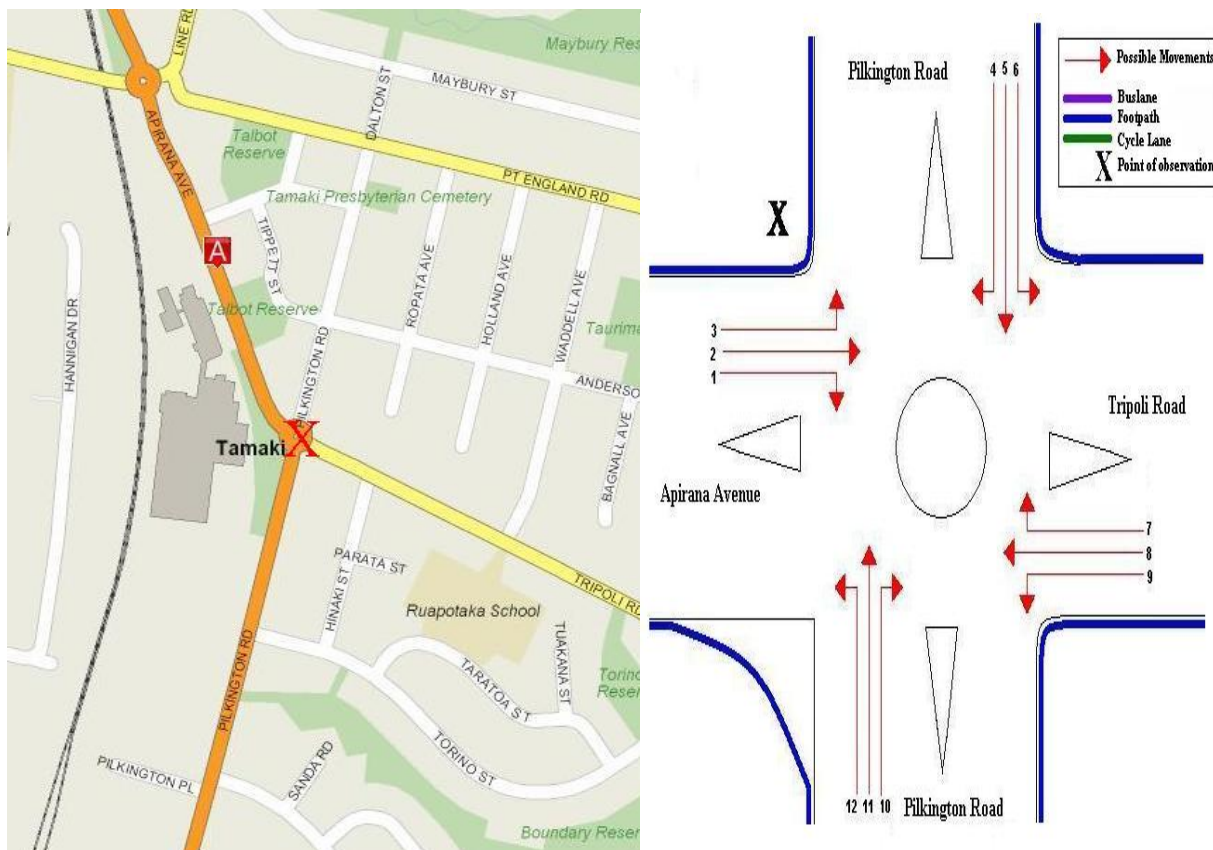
LINE R
Maybury Res
MAYBURY ST
APIRANA AVE
DALTON ST
Talbot Reserve
PT ENGLAND RD
Tamaki Presbyterian Cemetery
TIPPETT ST
A
ROPATA AVE
HOLLAND AVE
WADDELL AVE
Talbot Reserve
Taurima
HANNIGAN DR
PILKINGTON RD
ANDERSO
BAGNALL AVE
Tamaki
X
PARATA ST
TRIPOLI RD
HINAKI ST
Ruapotaka School
TUAKANA ST
TARATOA ST
Torino Reser
PILKINGTON RD
TORINO ST
SANDA RD
PILKINGTON PL
Boundary Reser

Pilkington Road
4 5 6
Possible Movements
Buslane
Footpath
Cycle Lane
X Point of observation
X
3
2
1
Tripoli Road
Apirana Avenue
7
8
9
12 11 10
Pilkington Road